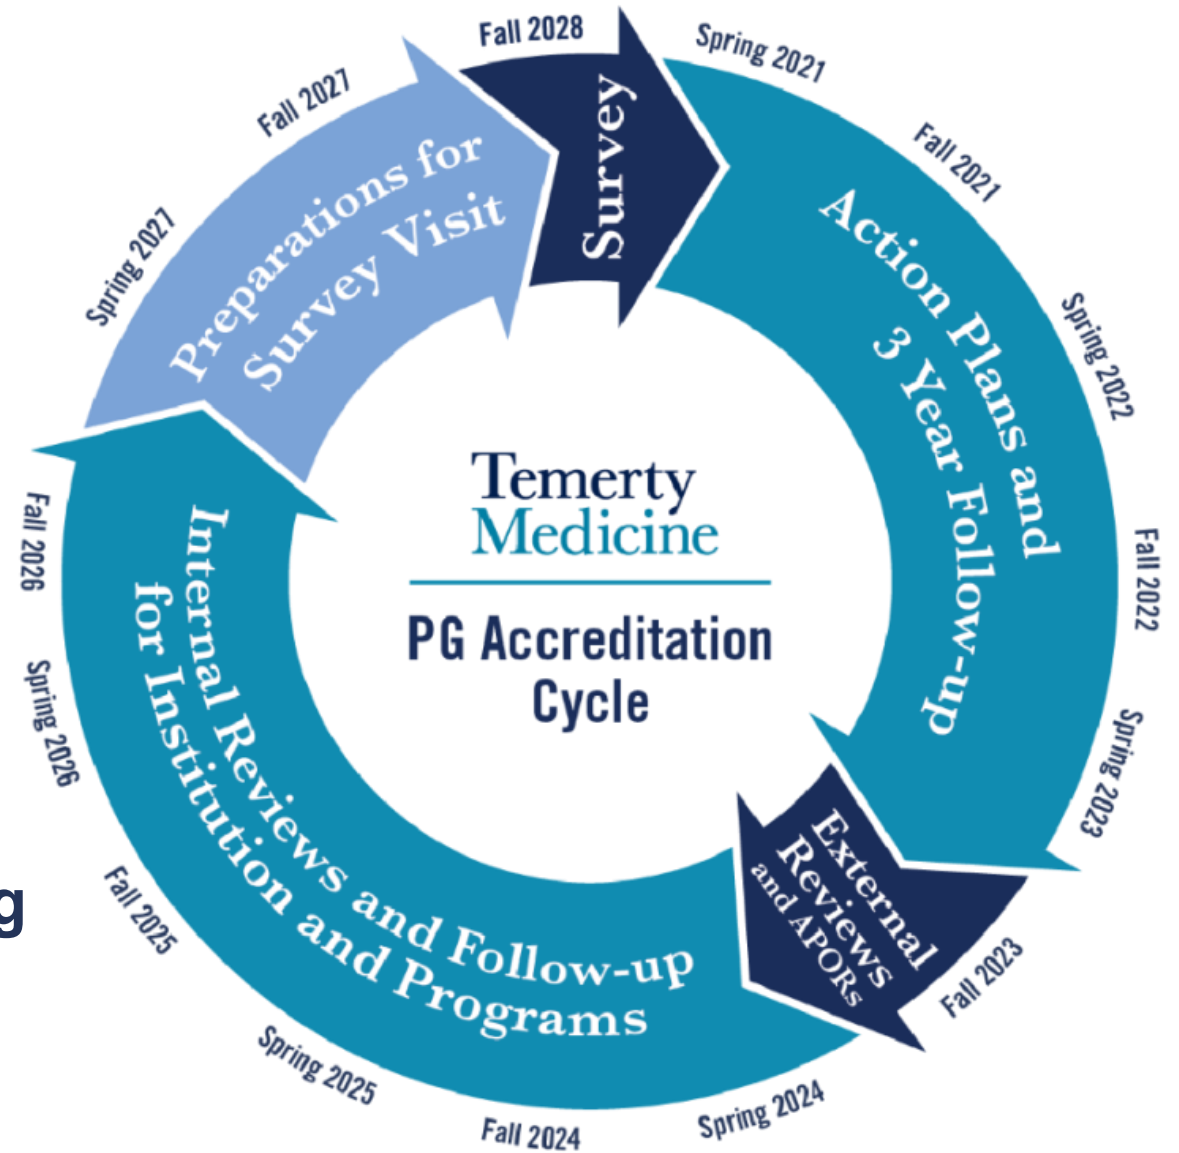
Temerty Medicine

PG Accreditation Cycle

Fall 2028

Survey

Spring 2021

Fall 2021

Action Plans and 3 Year Follow-up

Spring 2022

Fall 2022

Spring 2023

External Reviews and APORs

Fall 2023

Spring 2024

Fall 2024

Spring 2025

Fall 2025

Internal Reviews and Follow-up for Institution and Programs

Spring 2026

Fall 2026

Spring 2027

Preparations for Survey Visit

Fall 2027

g